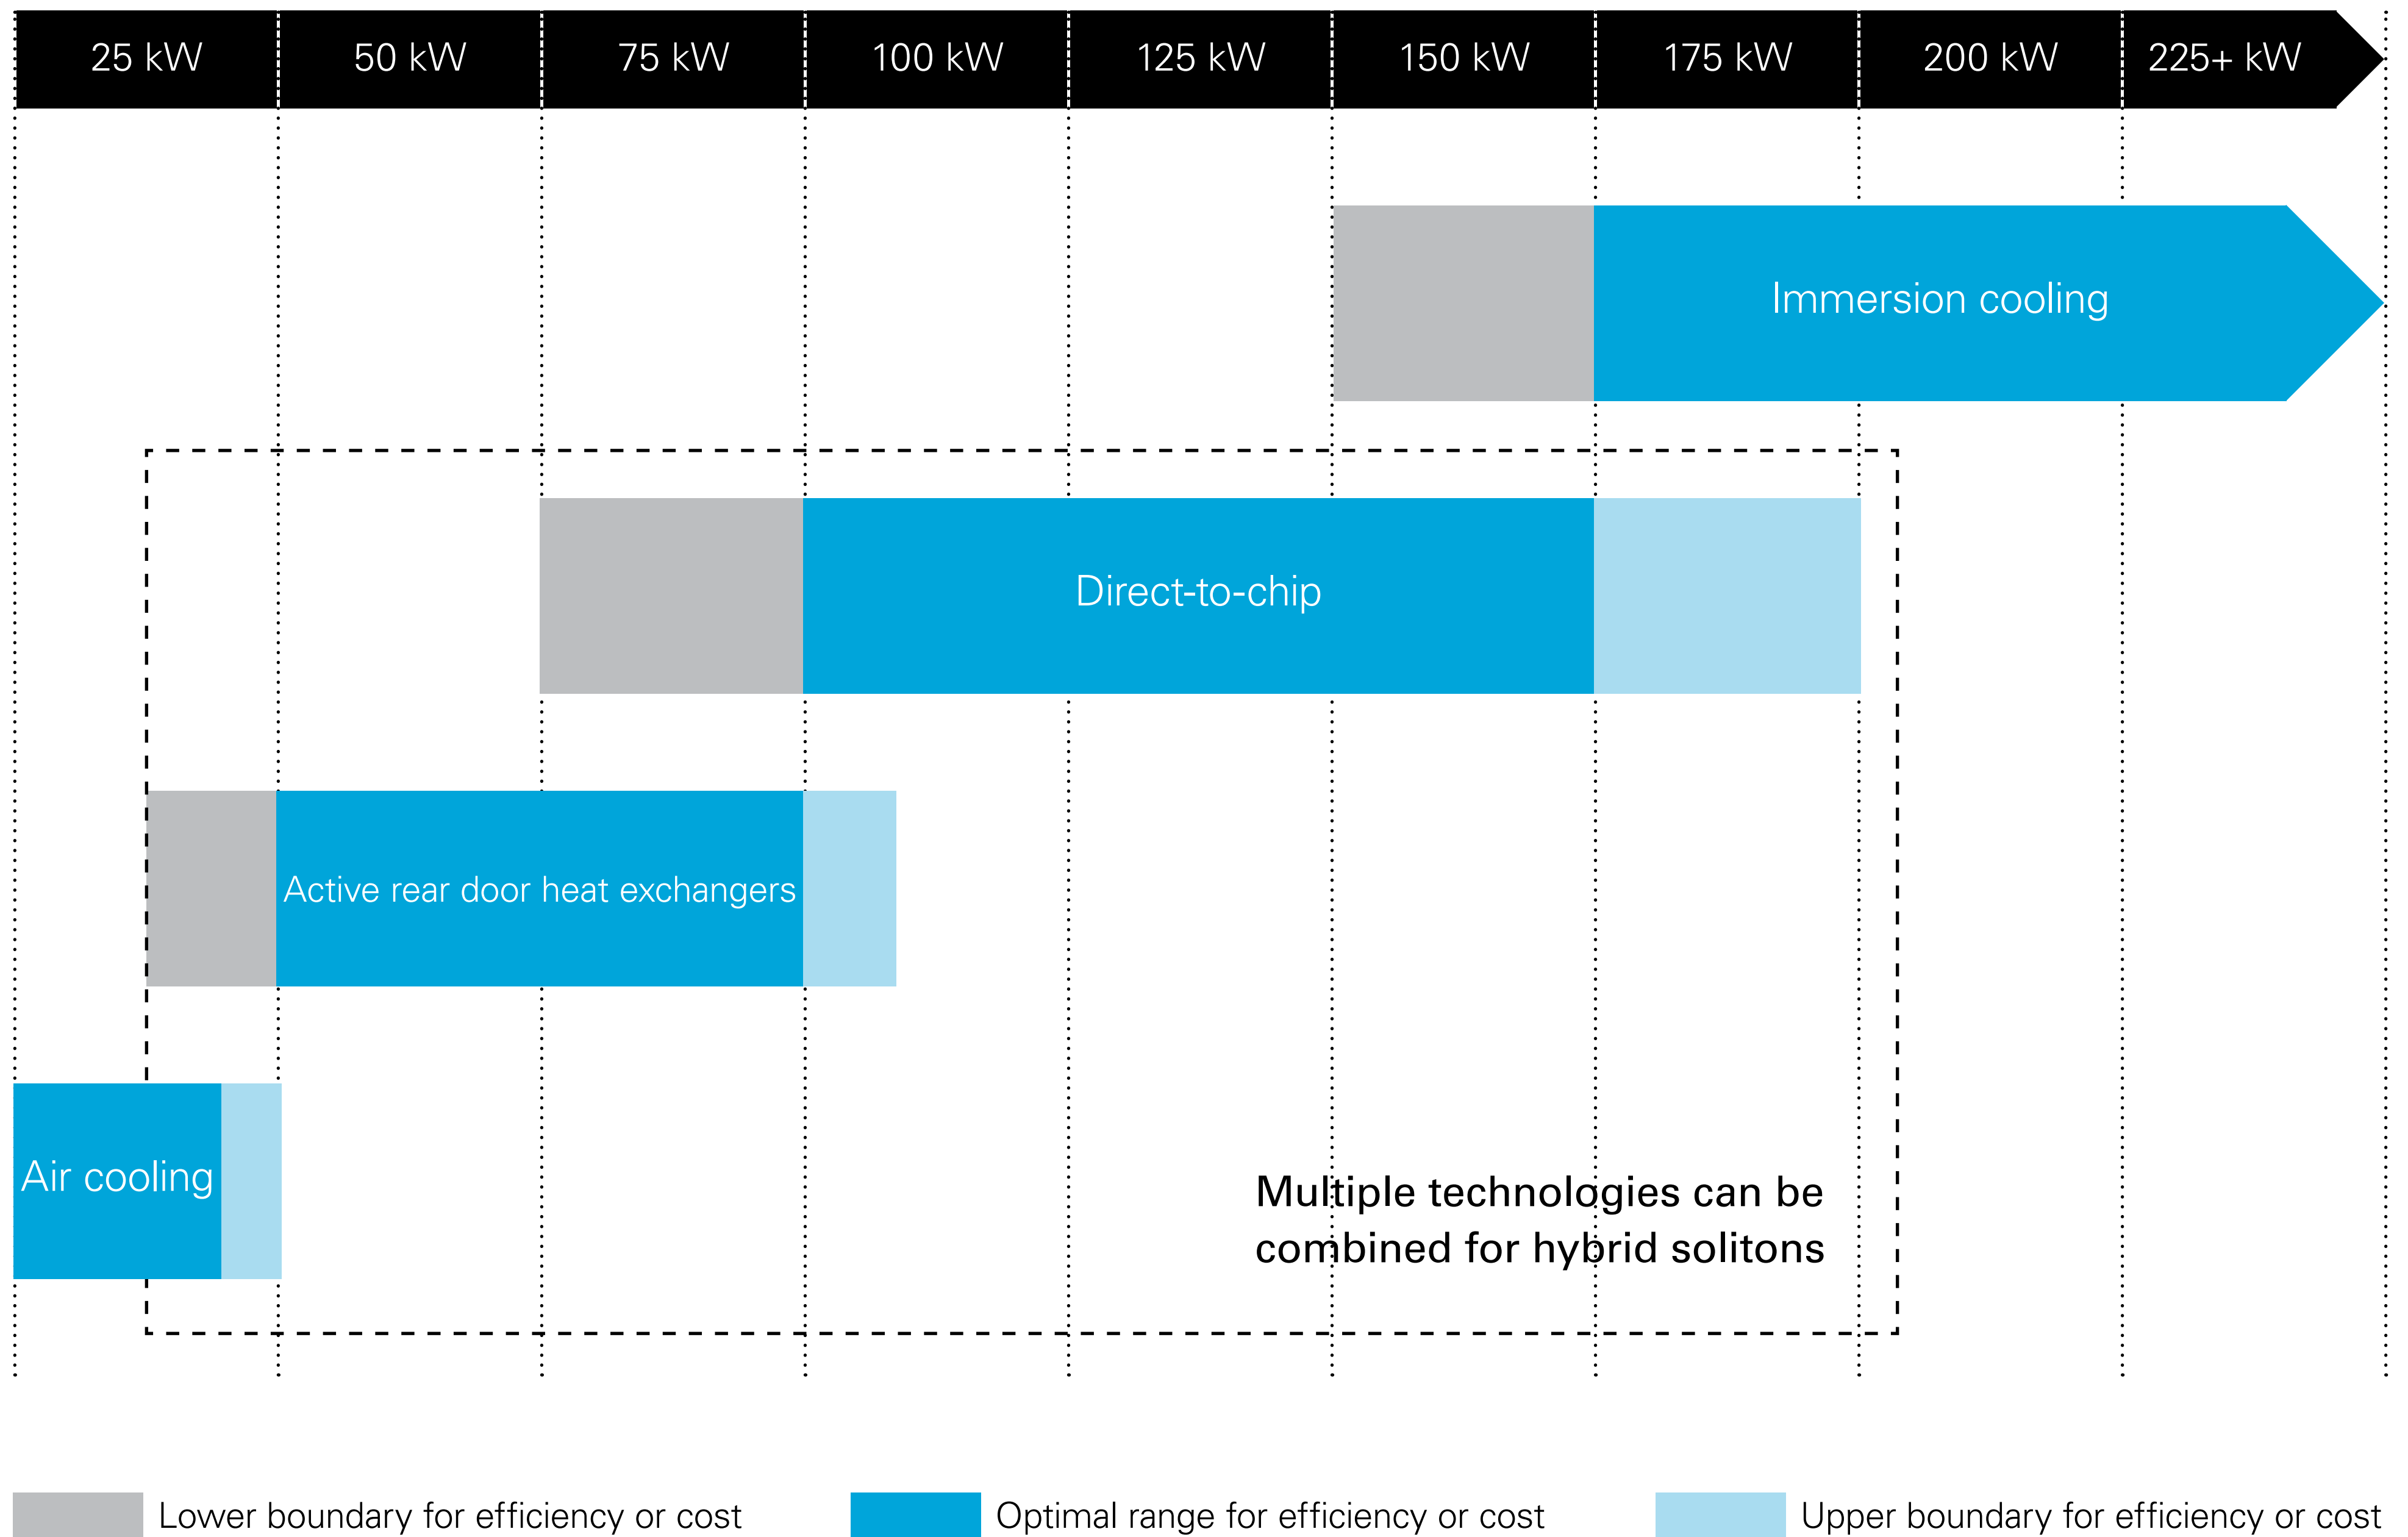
25 kW 50 kW 75 kW 100 kW 125 kW 150 kW 175 kW 200 kW 225+ kW

Immersion cooling

Direct-to-chip

Active rear door heat exchangers

Air cooling

Multiple technologies can be combined for hybrid solitons

Lower boundary for efficiency or cost

Optimal range for efficiency or cost

Upper boundary for efficiency or cost